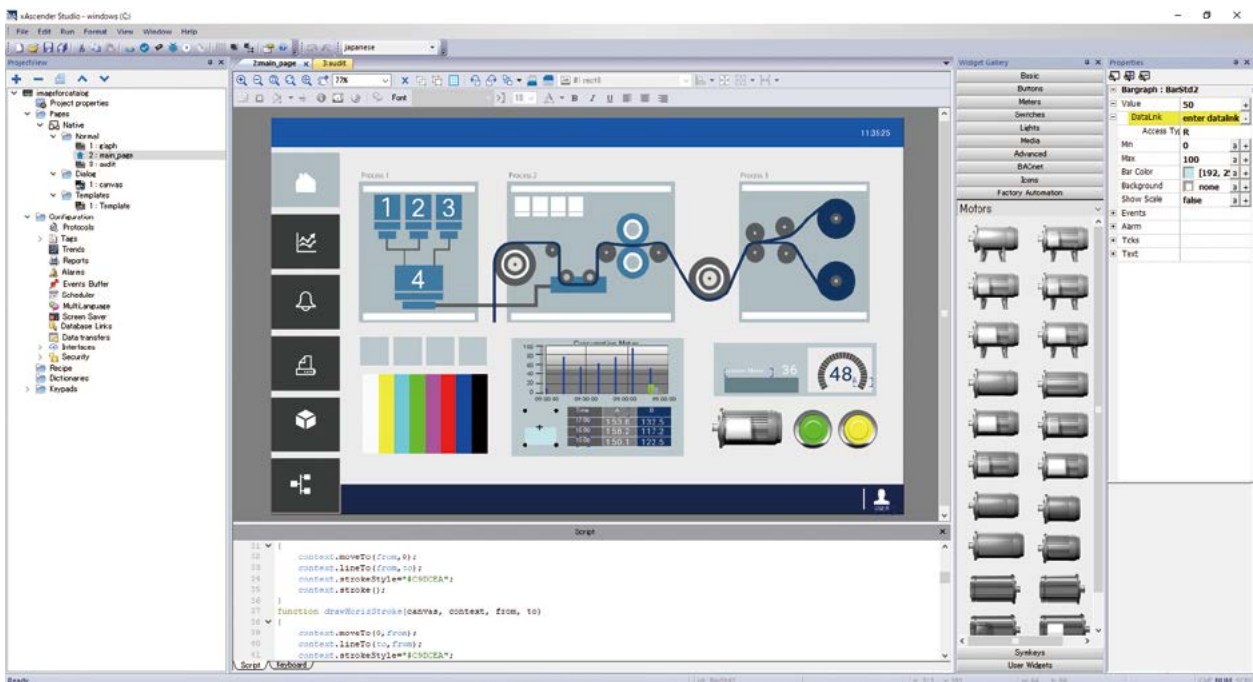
xAscender Studio - windows (C)

File Edit Run Format View Window Help

japanese

ProjectView

imageforcatalog
Project properties
Pages
Native
Normal
1 : graph
2 : main_page
3 : audit
Dialog
1 : canvas
Templates
1 : Template
Configuration
Protocols
Tags
Trends
Reports
Alarms
Events Buffer
Scheduler
MultiLanguage
Screen Saver
Database Links
Data transfers
Interfaces
Security
Recipe
Dictionaries
Keypads

2:main_page 3:audit

77%

Font

11:35:25

Process 1

Process 2

Process 3

1 2 3

4

Consumption Meter

36

48

Script

31 {
32 context.moveTo(from,0);
33 context.lineTo(from,to);
34 context.strokeStyle="#C9DCEA";
35 context.stroke();
36 }
37 function drawHorizStroke(canvas, context, from, to)
38 {
39 context.moveTo(0,from);
40 context.lineTo(to,from);
41 context.strokeStyle="#C9DCEA";

Script Keyboard

Widget Gallery

Basic
Buttons
Meters
Switches
Lights
Media
Advanced
BACnet
Icons
Factory Automation

Motors

Synekeys
User Widgets

Properties

Bargraph : BarStd2

| | | |
|---|---|---|
| Value | 50 | |
| DataLink | enter datalink | |
| Access Typ | R | |
| Min | 0 | |
| Max | 100 | |
| Bar Color | [192, 2 | |
| Background | none | |
| Show Scale | false | |
| Events | | |
| Alarm | | |
| Ticks | | |
| Text | | |

Ready